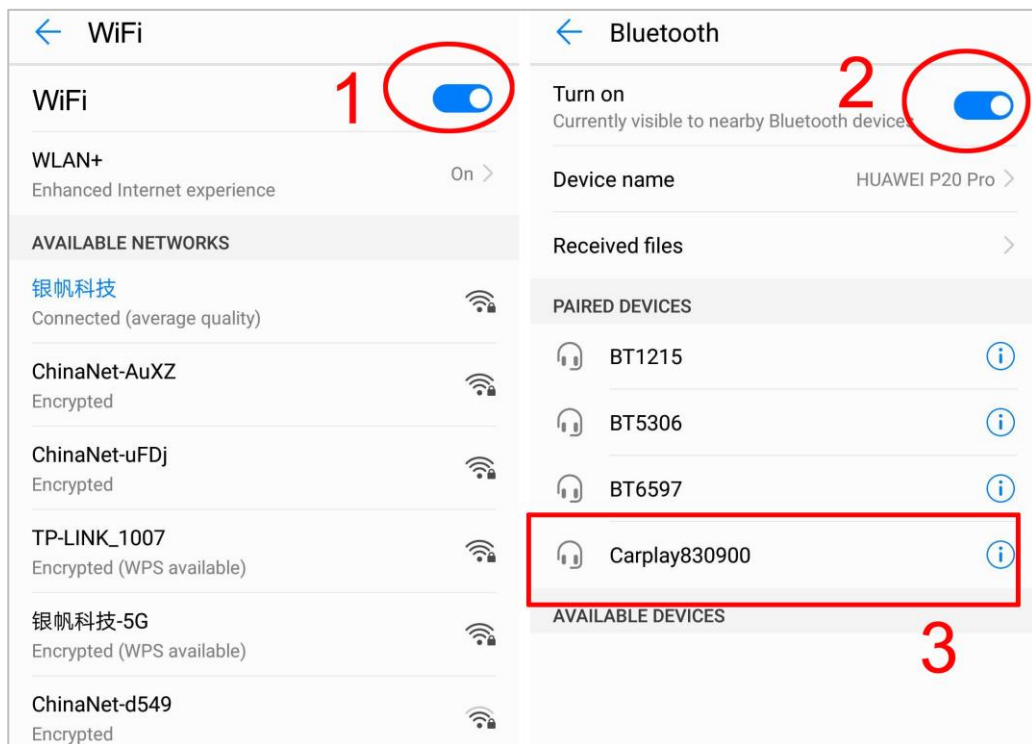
← WiFi

WiFi

1

WLAN+
Enhanced Internet experience

On >

AVAILABLE NETWORKS

银帆科技
Connected (average quality)

ChinaNet-AuXZ
Encrypted

ChinaNet-uFDj
Encrypted

TP-LINK_1007
Encrypted (WPS available)

银帆科技-5G
Encrypted (WPS available)

ChinaNet-d549
Encrypted

← Bluetooth

2

Turn on
Currently visible to nearby Bluetooth devices

Device name
HUAWEI P20 Pro >

Received files >

PAIRED DEVICES

BT1215

BT5306

BT6597

Carplay830900

AVAILABLE DEVICES

3